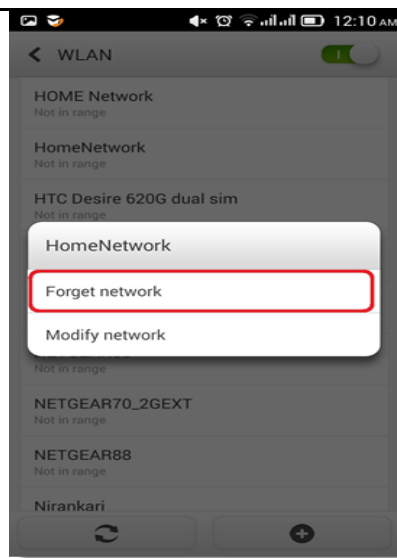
12:10 AM

WLAN

HOME Network
Not in range

HomeNetwork
Not in range

HTC Desire 620G dual sim
Not in range

HomeNetwork

Forget network

Modify network

Not in range

NETGEAR70_2GEXT
Not in range

NETGEAR88
Not in range

Nirankari